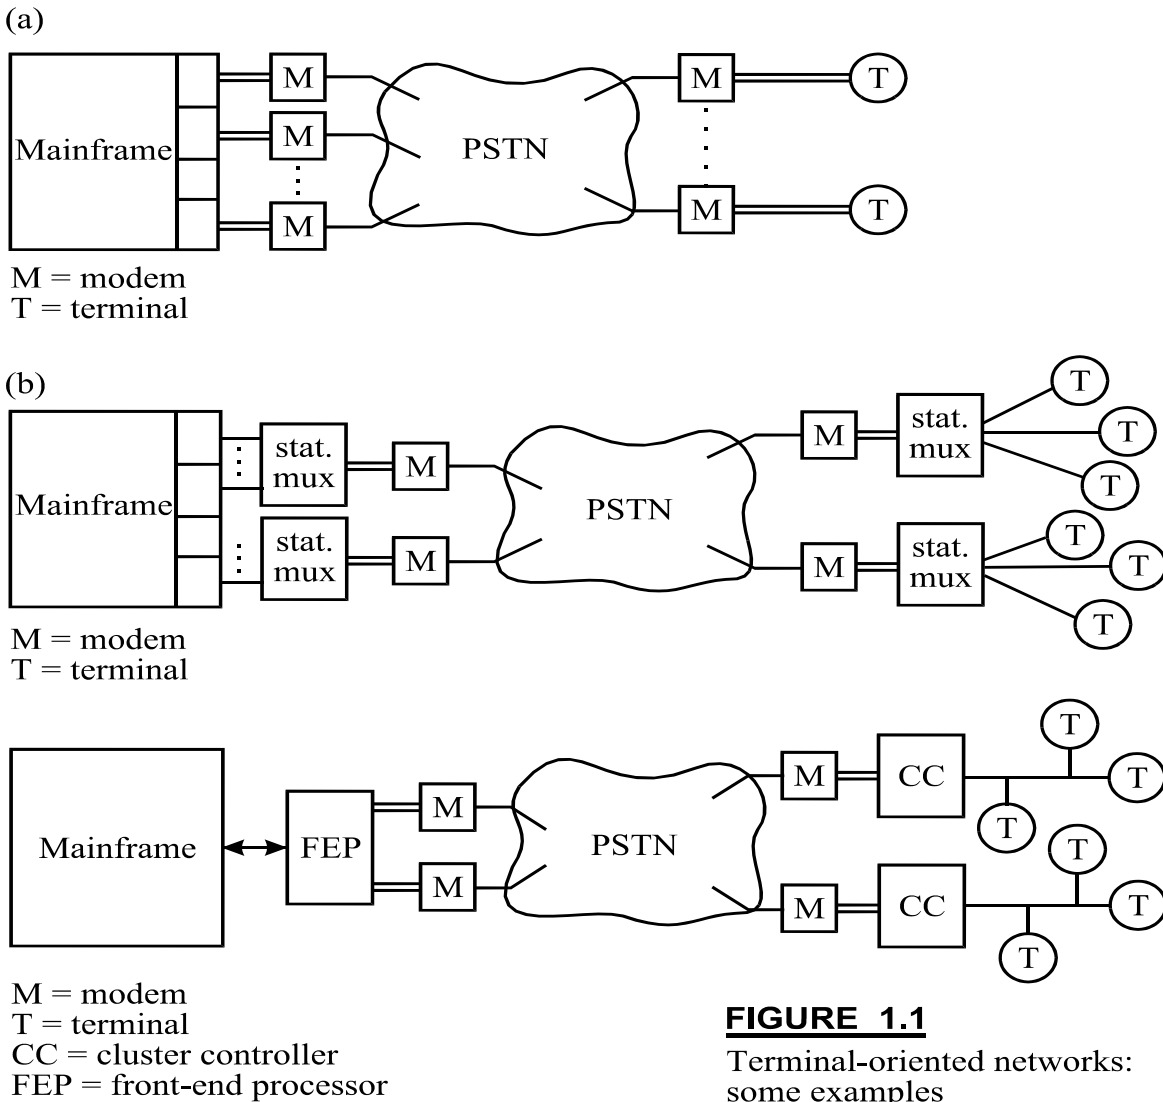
(a)

Mainframe

M

M

M

PSTN

M

M

T

T

M = modem
T = terminal

(b)

Mainframe

stat. mux

stat. mux

M

M

PSTN

M

M

stat. mux

stat. mux

T

T

T

T

T

T

M = modem
T = terminal

Mainframe

FEP

M

M

PSTN

M

M

CC

CC

T

T

T

T

T

T

M = modem
T = terminal
CC = cluster controller
FEP = front-end processor

**FIGURE 1.1**

Terminal-oriented networks: some examples